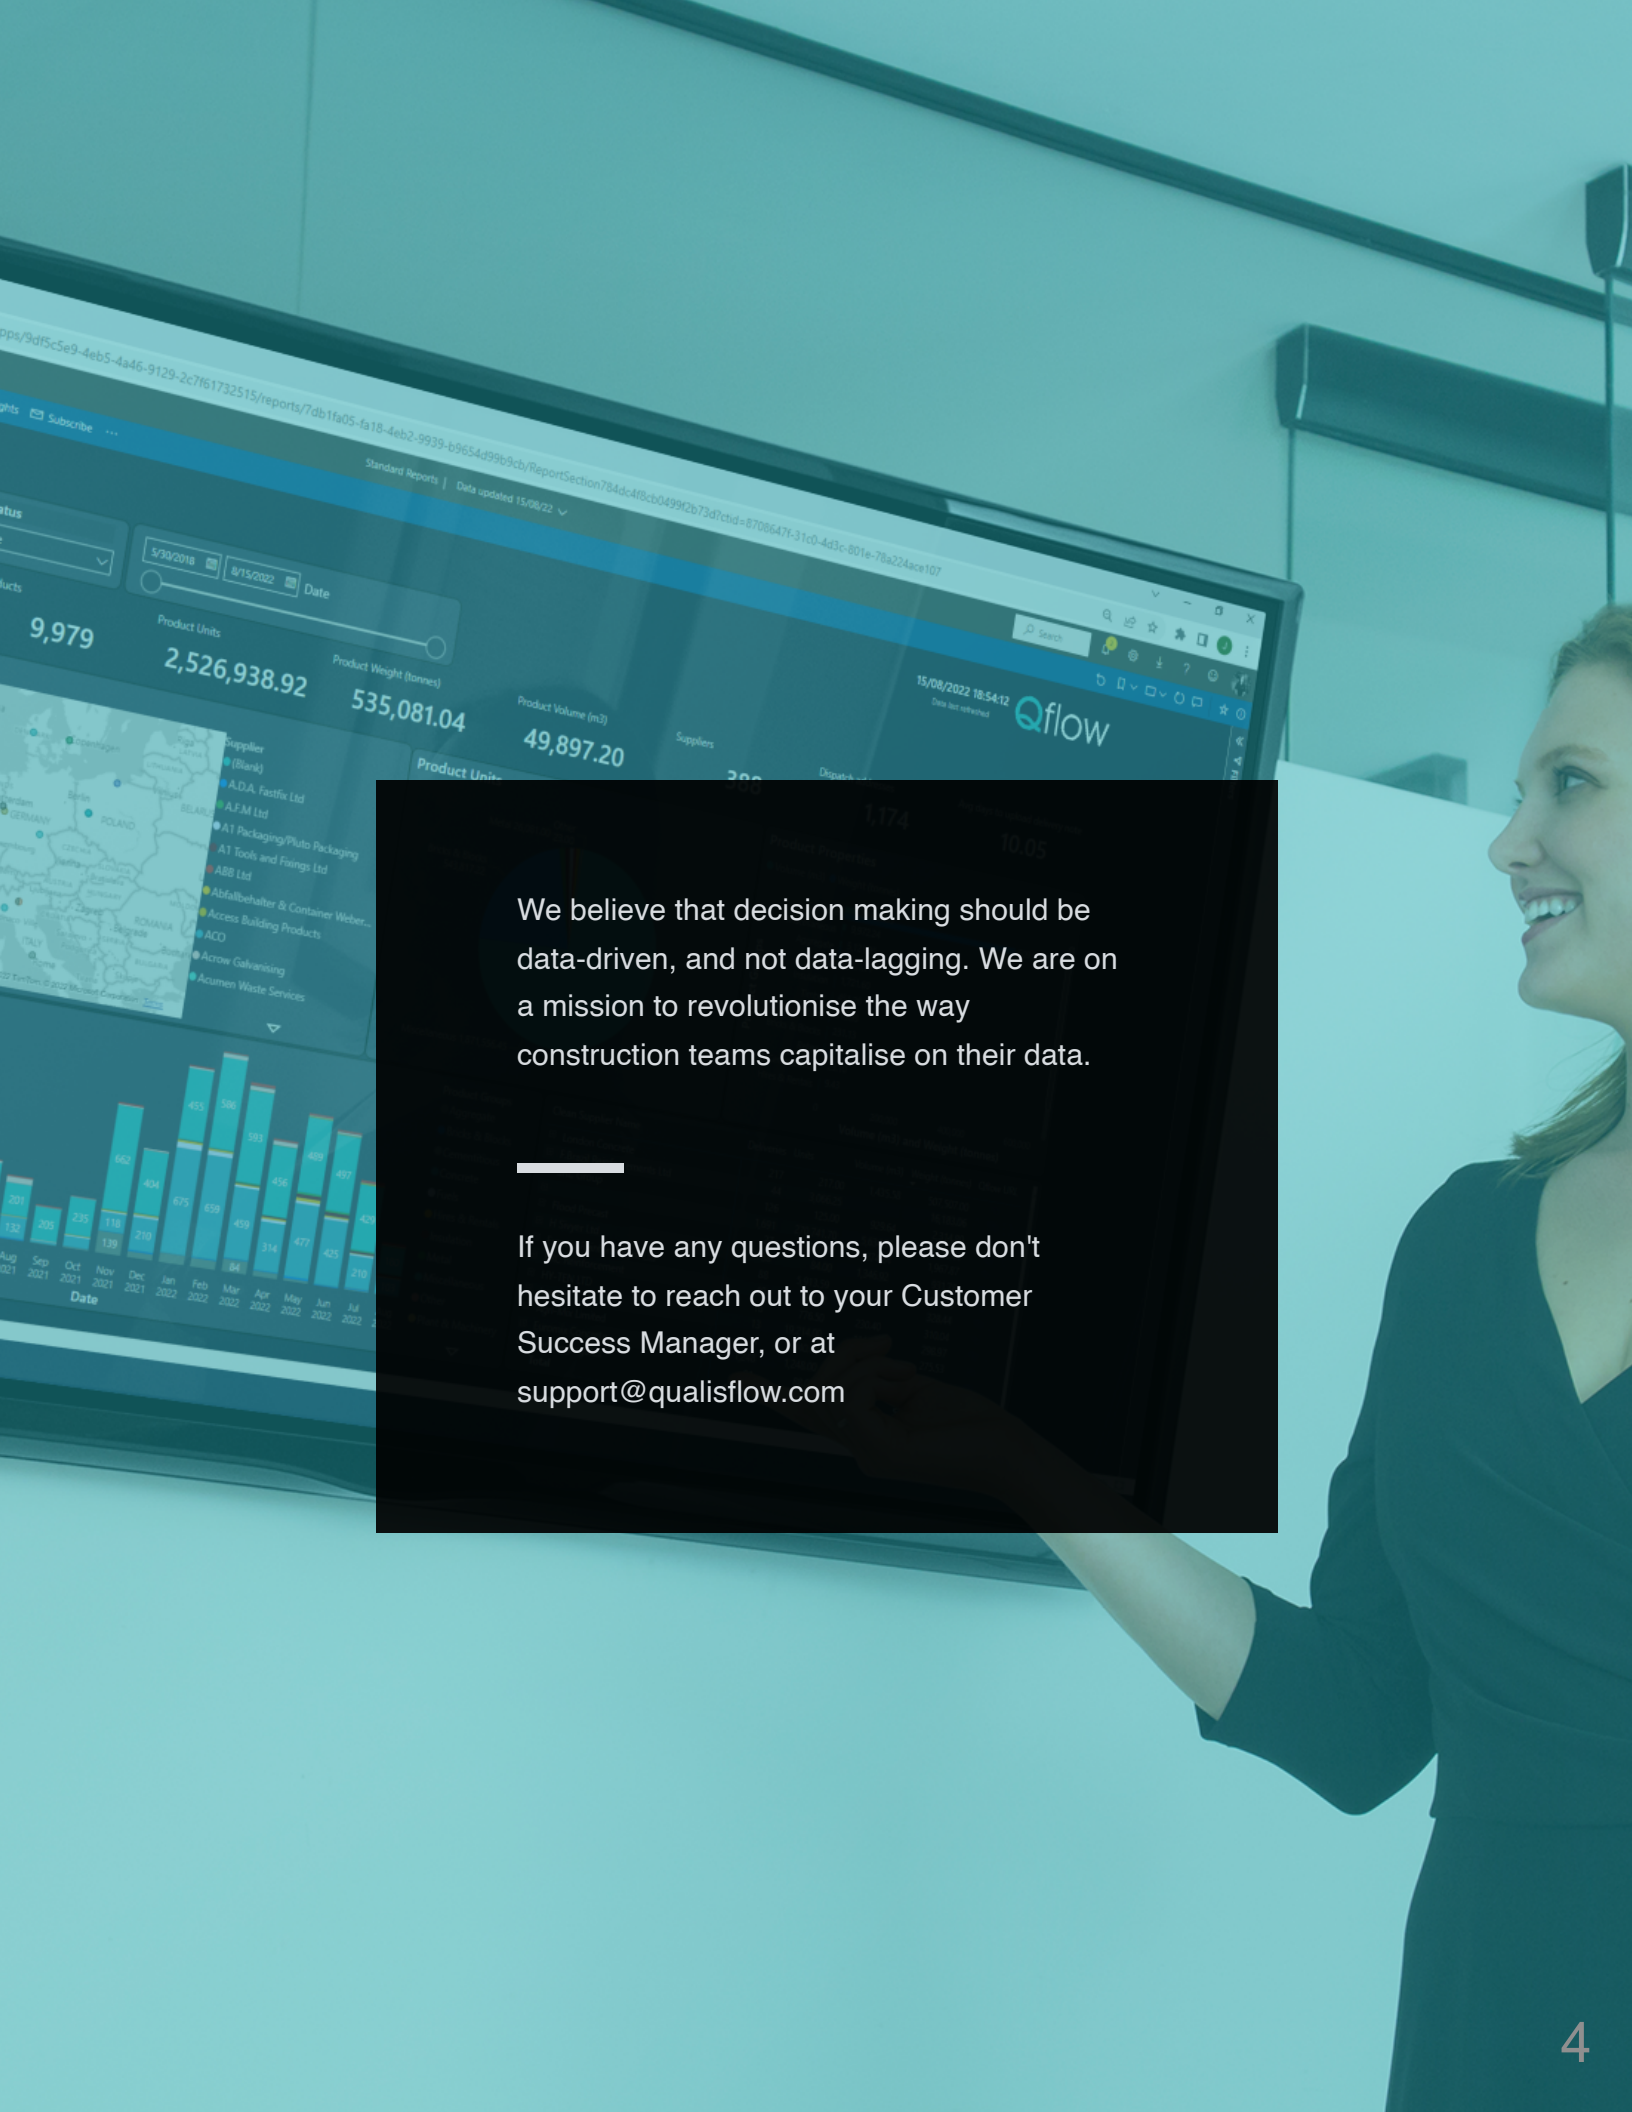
We believe that decision making should be data-driven, and not data-lagging. We are on a mission to revolutionise the way construction teams capitalise on their data.

If you have any questions, please don't hesitate to reach out to your Customer Success Manager, or at support@qualisflow.com

Qflow

9,979

2,526,938.92

535,081.04

49,897.20

4